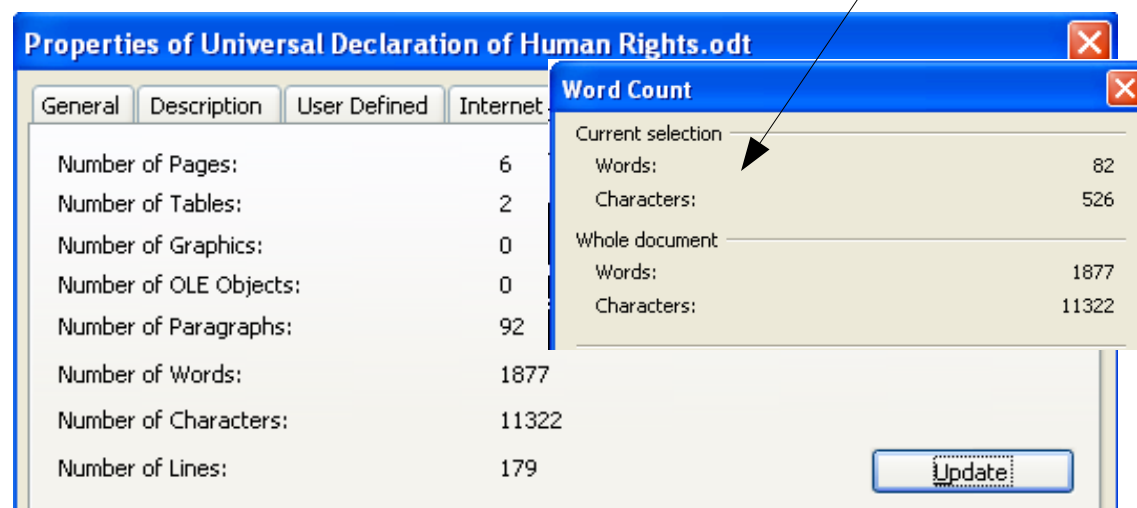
Properties of Universal Declaration of Human Rights.odt

General | Description | User Defined | Internet

Number of Pages: 6
Number of Tables: 2
Number of Graphics: 0
Number of OLE Objects: 0
Number of Paragraphs: 92
Number of Words: 1877
Number of Characters: 11322
Number of Lines: 179

Update

Word Count

Current selection
Words: 82
Characters: 526

Whole document
Words: 1877
Characters: 11322